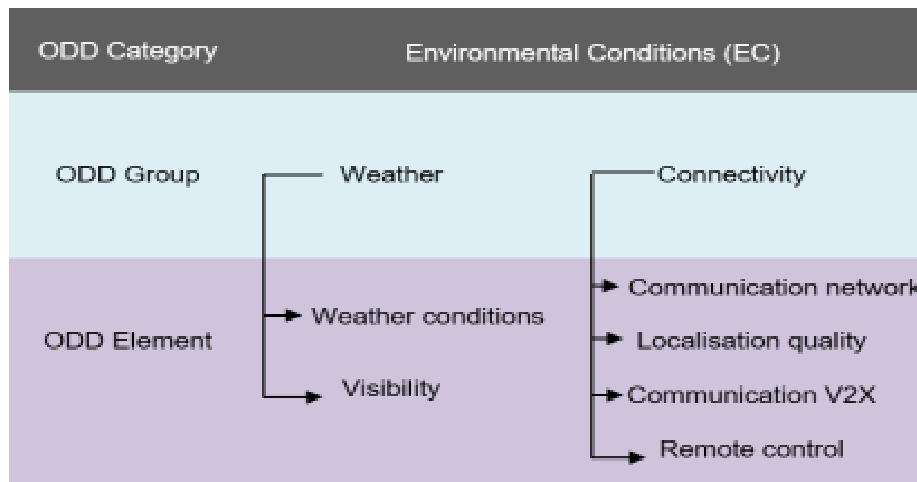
ODD Category

Environmental Conditions (EC)

ODD Group

Weather

Connectivity

ODD Element

Weather conditions

Visibility

Communication network

Localisation quality

Communication V2X

Remote control